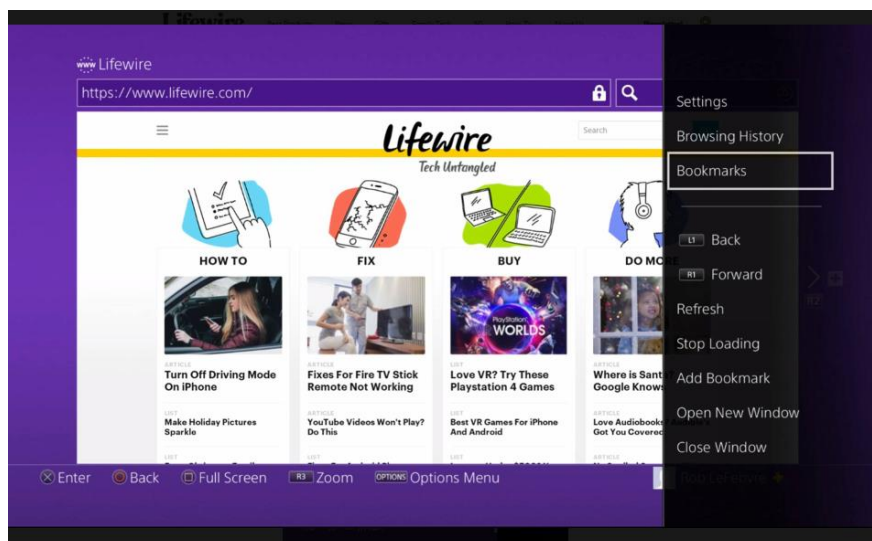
www Lifewire

https://www.lifewire.com/

Search

Lifewire
Tech Untangled

HOW TO

FIX

BUY

DO MO

PlayStation WORLDS

ARTICLE
Turn Off Driving Mode On iPhone

LIST
Make Holiday Pictures Sparkle

ARTICLE
Fixes For Fire TV Stick Remote Not Working

ARTICLE
YouTube Videos Won't Play? Do This

LIST
Love VR? Try These Playstation 4 Games

LIST
Best VR Games For iPhone And Android

ARTICLE
Where is Sant Google Knows

ARTICLE
Love Audiobooks Got You Covered

Settings

Browsing History

Bookmarks

L1 Back

R1 Forward

Refresh

Stop Loading

Add Bookmark

Open New Window

Close Window

Enter Back Full Screen R3 Zoom OPTIONS Options Menu